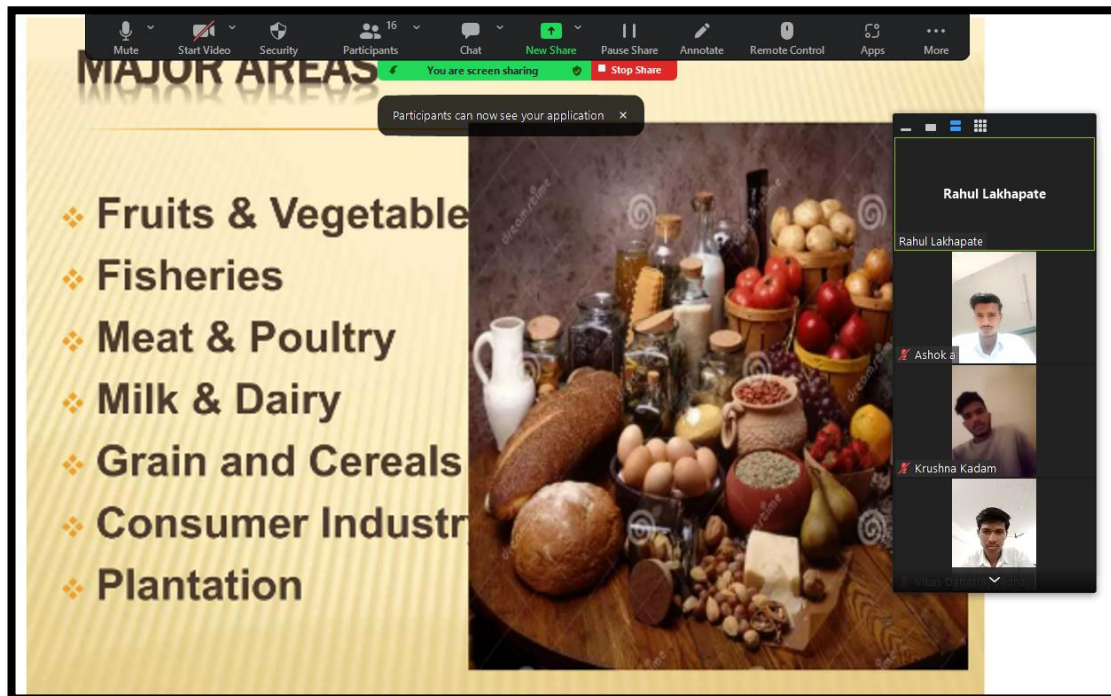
Mute Start Video Security Participants 16 Chat New Share Pause Share Annotate Remote Control Apps More

You are screen sharing Stop Share

Participants can now see your application ×

MAJOR AREAS

Fruits & Vegetable
Fisheries
Meat & Poultry
Milk & Dairy
Grain and Cereals
Consumer Industr
Plantation

Rahul Lakhapate
Rahul Lakhapate
Ashok a
Krushna Kadam
Vikas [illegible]